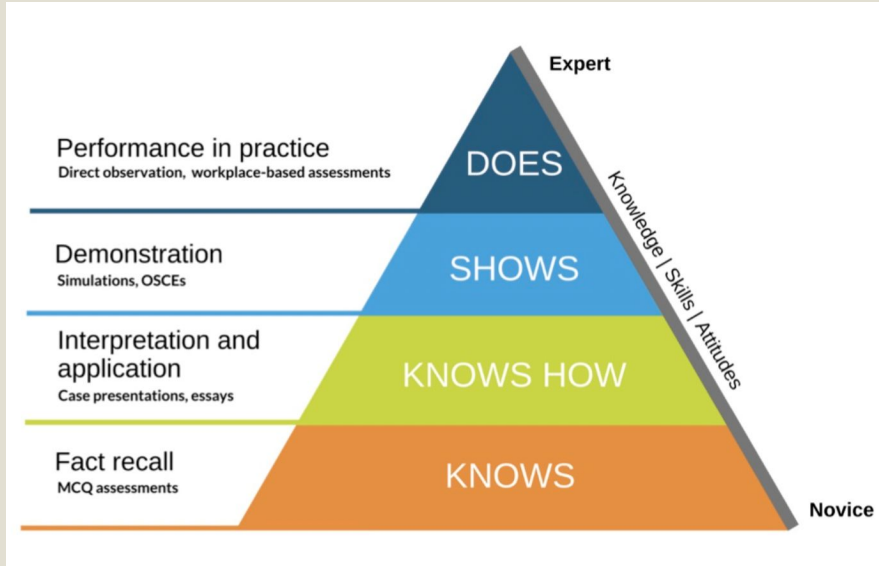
Expert

Performance in practice
Direct observation, workplace-based assessments

DOES

Demonstration
Simulations, OSCEs

SHOWS

Interpretation and application
Case presentations, essays

KNOWS HOW

Fact recall
MCQ assessments

KNOWS

Knowledge | Skills | Attitudes

Novice